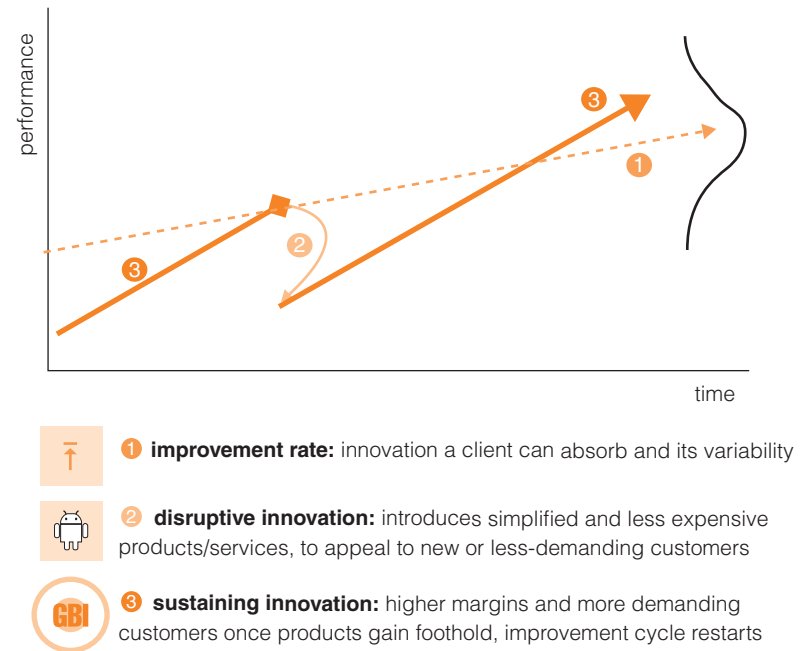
performance

3

1

3

2

time

1 **improvement rate:** innovation a client can absorb and its variability

2 **disruptive innovation:** introduces simplified and less expensive products/services, to appeal to new or less-demanding customers

GBI

3 **sustaining innovation:** higher margins and more demanding customers once products gain foothold, improvement cycle restarts